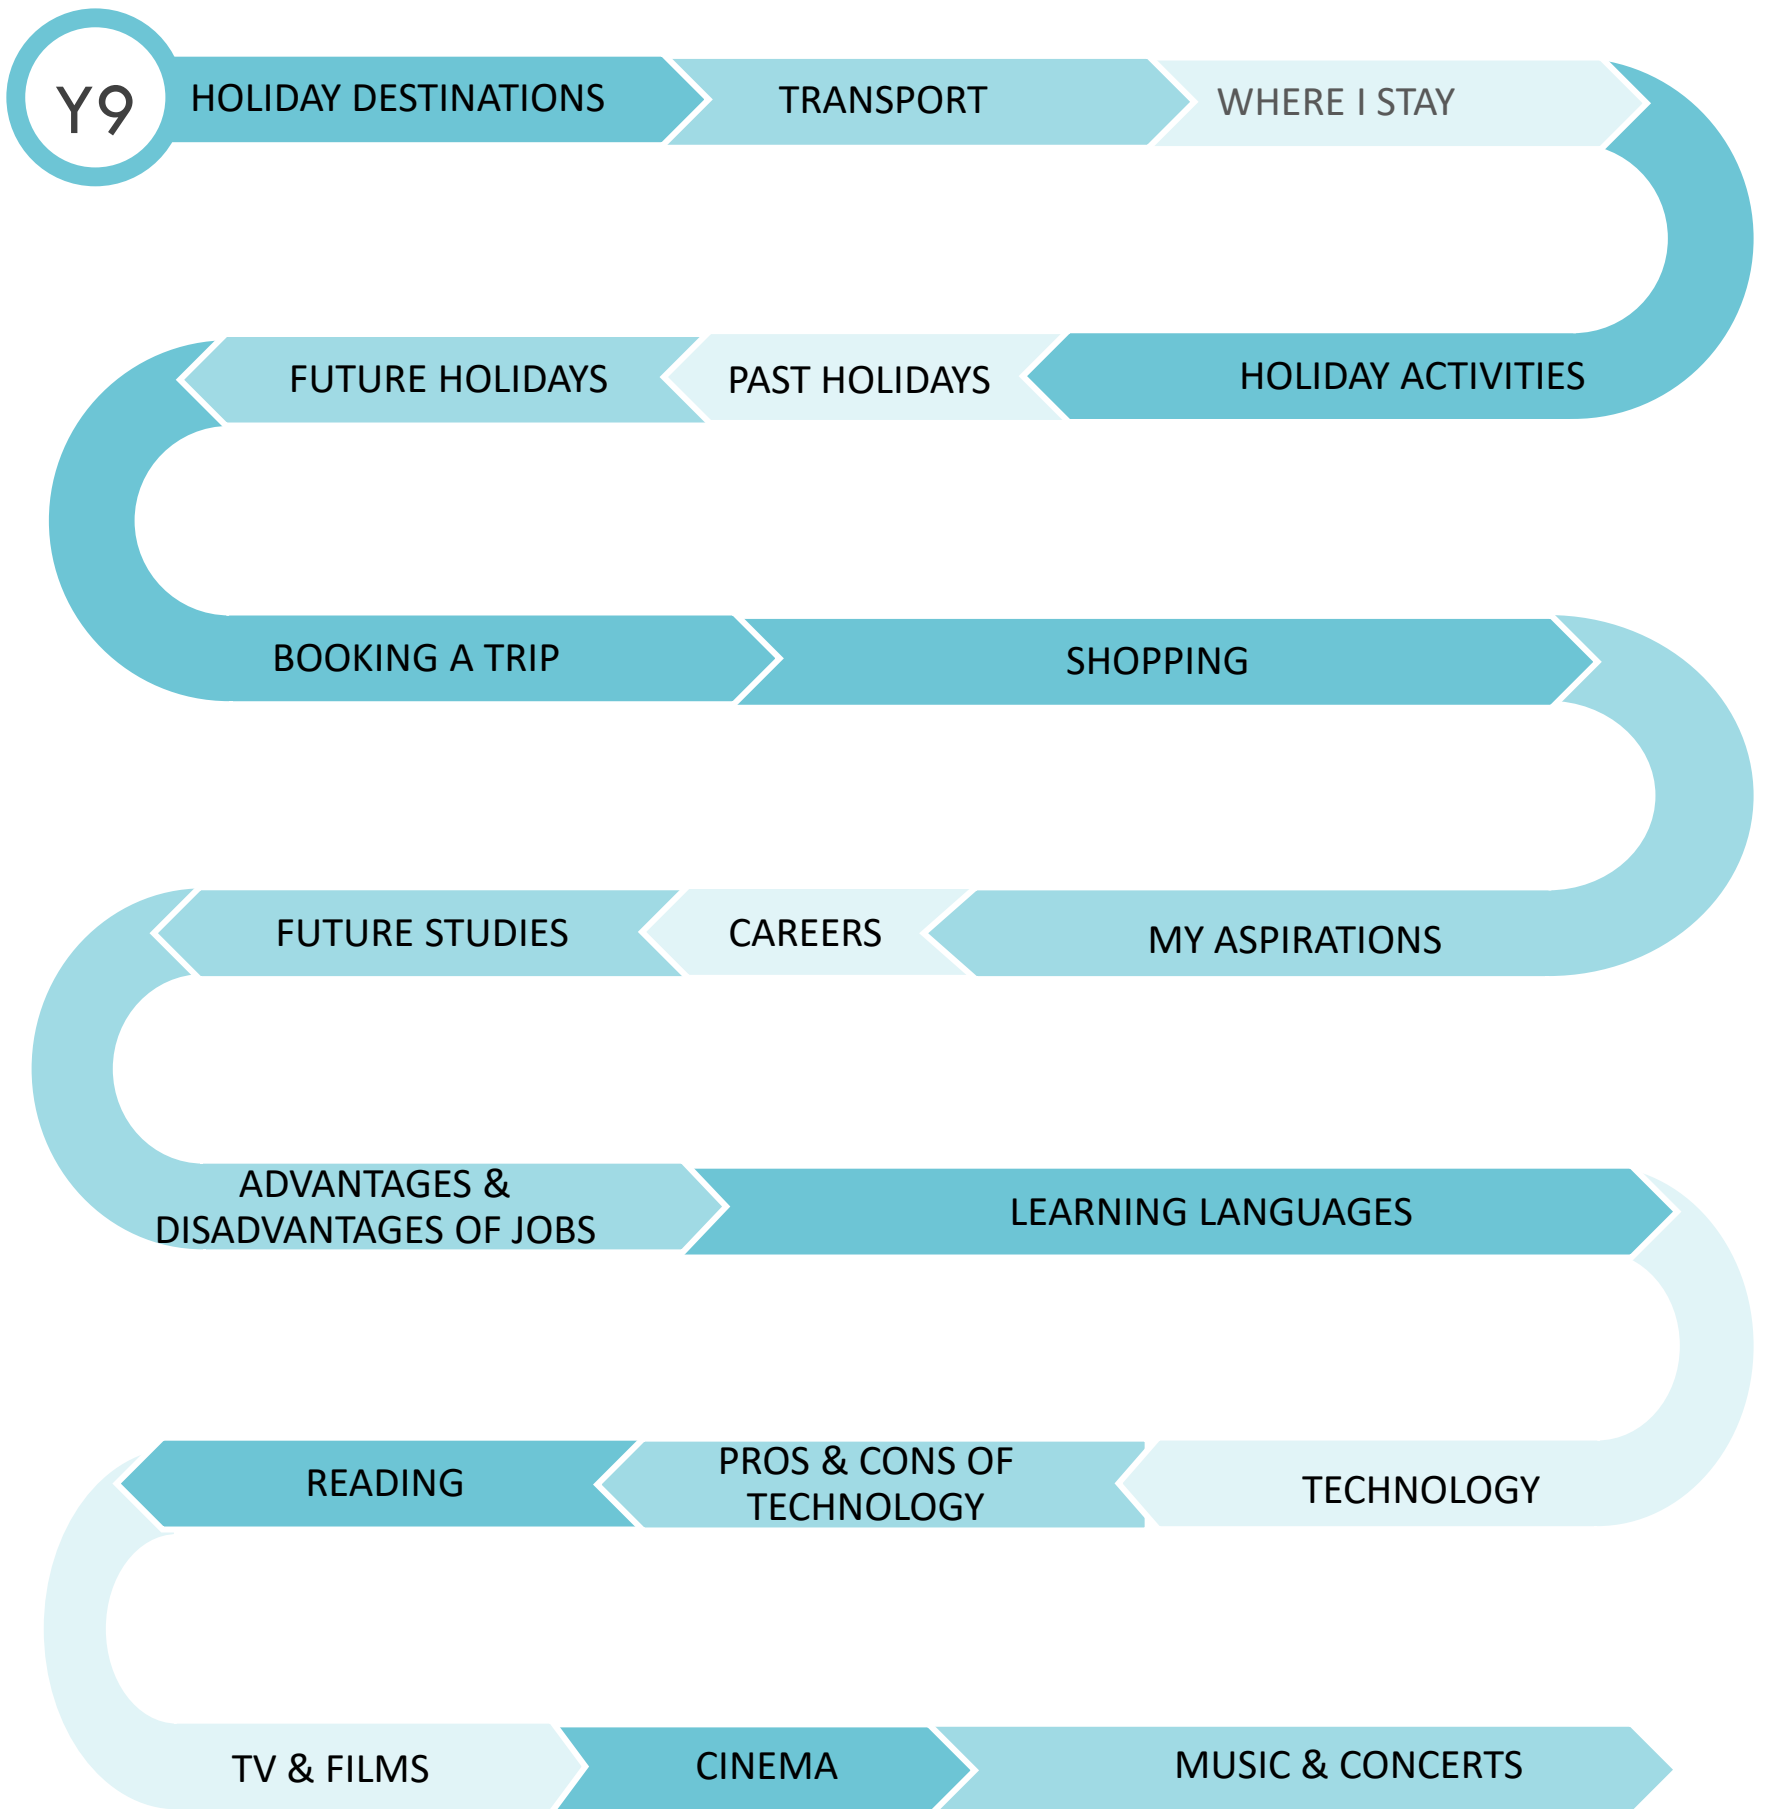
Y9

HOLIDAY DESTINATIONS

TRANSPORT

WHERE I STAY

HOLIDAY ACTIVITIES

PAST HOLIDAYS

FUTURE HOLIDAYS

BOOKING A TRIP

SHOPPING

MY ASPIRATIONS

CAREERS

FUTURE STUDIES

ADVANTAGES & DISADVANTAGES OF JOBS

LEARNING LANGUAGES

TECHNOLOGY

PROS & CONS OF TECHNOLOGY

READING

TV & FILMS

CINEMA

MUSIC & CONCERTS